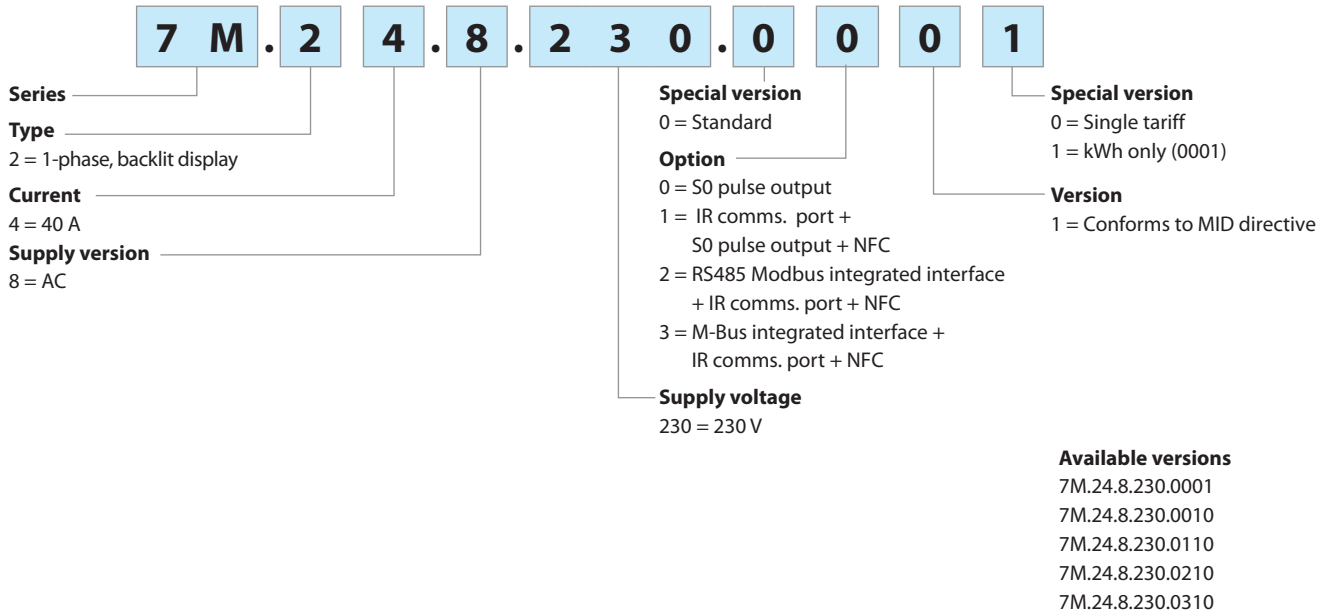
7 M . 2 4 . 8 . 2 3 0 . 0 0 0 1

Series

Type
2 = 1-phase, backlit display

Current
4 = 40 A

Supply version
8 = AC

Special version
0 = Standard

Option
0 = S0 pulse output
1 = IR comms. port + S0 pulse output + NFC
2 = RS485 Modbus integrated interface + IR comms. port + NFC
3 = M-Bus integrated interface + IR comms. port + NFC

Supply voltage
230 = 230 V

Special version
0 = Single tariff
1 = kWh only (0001)

Version
1 = Conforms to MID directive

Available versions
7M.24.8.230.0001
7M.24.8.230.0010
7M.24.8.230.0110
7M.24.8.230.0210
7M.24.8.230.0310